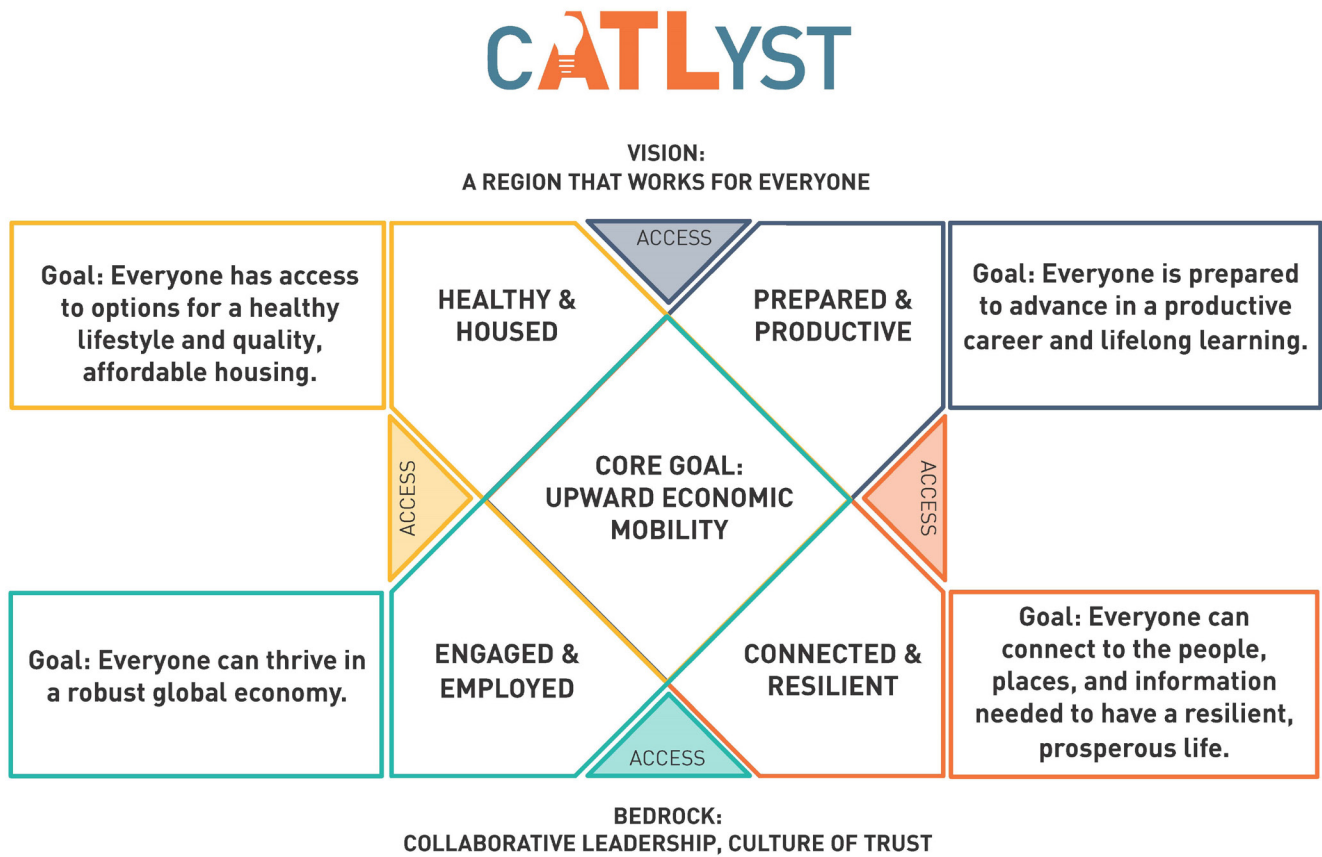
CATLYST

VISION:
A REGION THAT WORKS FOR EVERYONE

Goal: Everyone has access to options for a healthy lifestyle and quality, affordable housing.

HEALTHY & HOUSED

ACCESS

PREPARED & PRODUCTIVE

Goal: Everyone is prepared to advance in a productive career and lifelong learning.

ACCESS

CORE GOAL: UPWARD ECONOMIC MOBILITY

ACCESS

Goal: Everyone can thrive in a robust global economy.

ENGAGED & EMPLOYED

CONNECTED & RESILIENT

Goal: Everyone can connect to the people, places, and information needed to have a resilient, prosperous life.

ACCESS

BEDROCK:
COLLABORATIVE LEADERSHIP, CULTURE OF TRUST